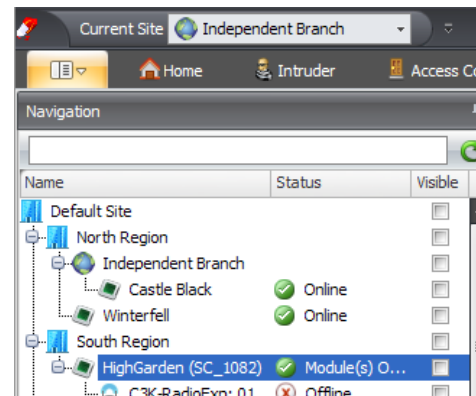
Current Site Independent Branch

Home Intruder Access Co

Navigation

| Name | Status | Visible |
|---|---|---|
| Default Site | | |
| North Region | | |
| Independent Branch | | |
| Castle Black | Online | |
| Winterfell | Online | |
| South Region | | |
| HighGarden (SC_1082) | Module(s) O... | |
| C3K-RadioExp: 01 | Offline | |